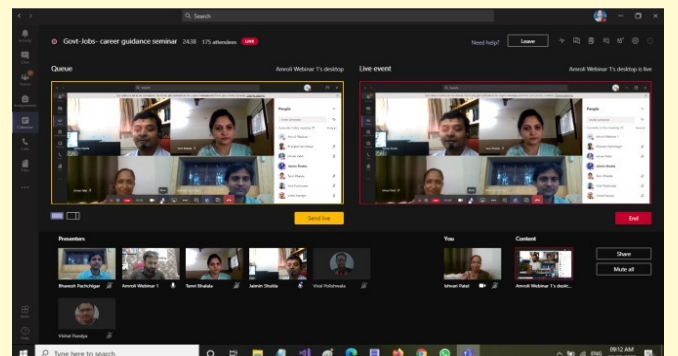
Search

Govt-Jobs- career guidance seminar 24:38 175 attendees LIVE

Need help? Leave

Queue

Amroli Webinar 1's desktop

Live event

Amroli Webinar 1's desktop is live

People

Send live

End

Presenters

Bhavesh Pachchigar

Amroli Webinar 1

Tanvi Bhakala

Jaimin Shukla

Vimal Polishwala

Vishal Pandya

You

Ishvari Patel

Content

Amroli Webinar 1's deskt...

Share

Mute all

Type here to search

09:12 AM

ENG